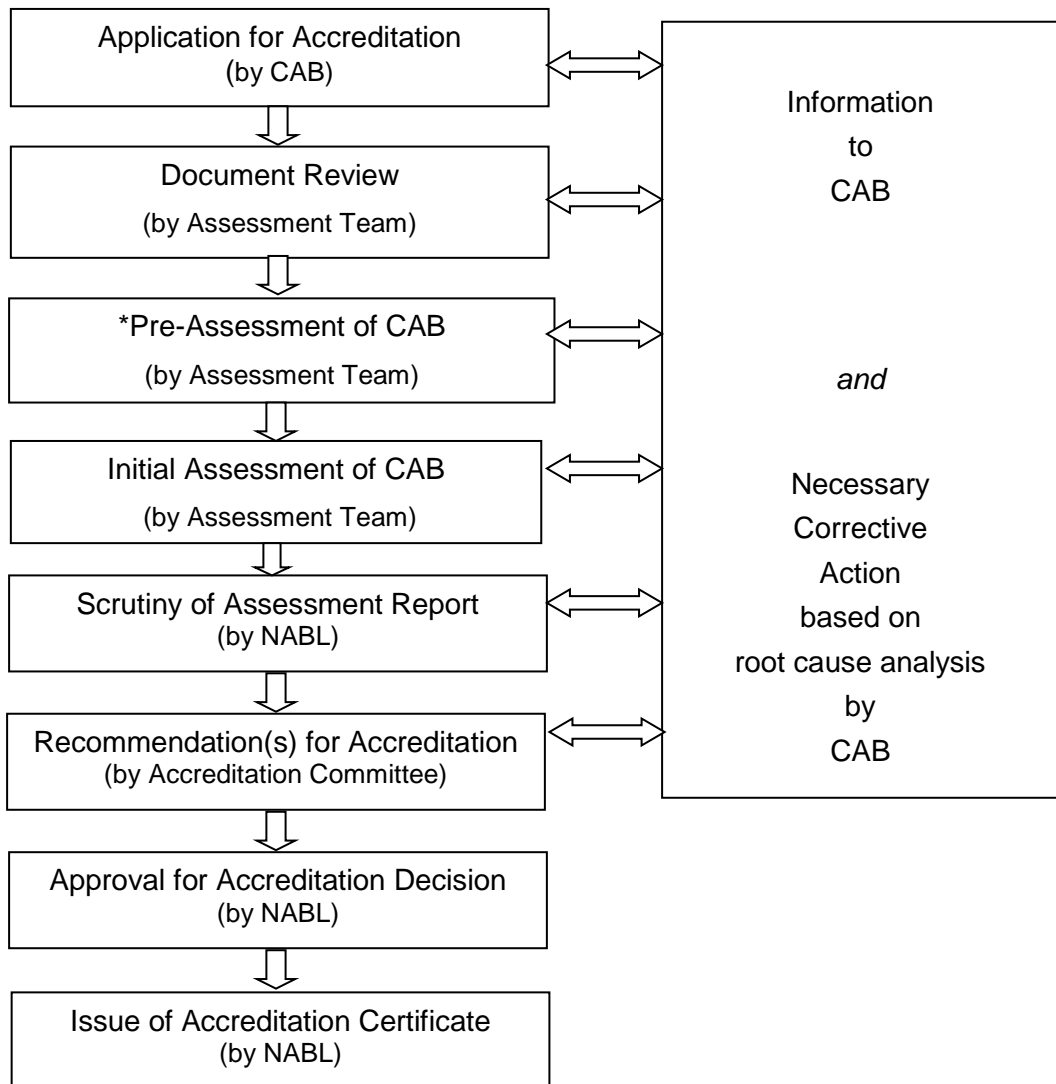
Application for Accreditation
(by CAB)

Document Review
(by Assessment Team)

*Pre-Assessment of CAB
(by Assessment Team)

Initial Assessment of CAB
(by Assessment Team)

Scrutiny of Assessment Report
(by NABL)

Recommendation(s) for Accreditation
(by Accreditation Committee)

Approval for Accreditation Decision
(by NABL)

Issue of Accreditation Certificate
(by NABL)

Information to CAB

*and*

Necessary Corrective Action based on root cause analysis by CAB